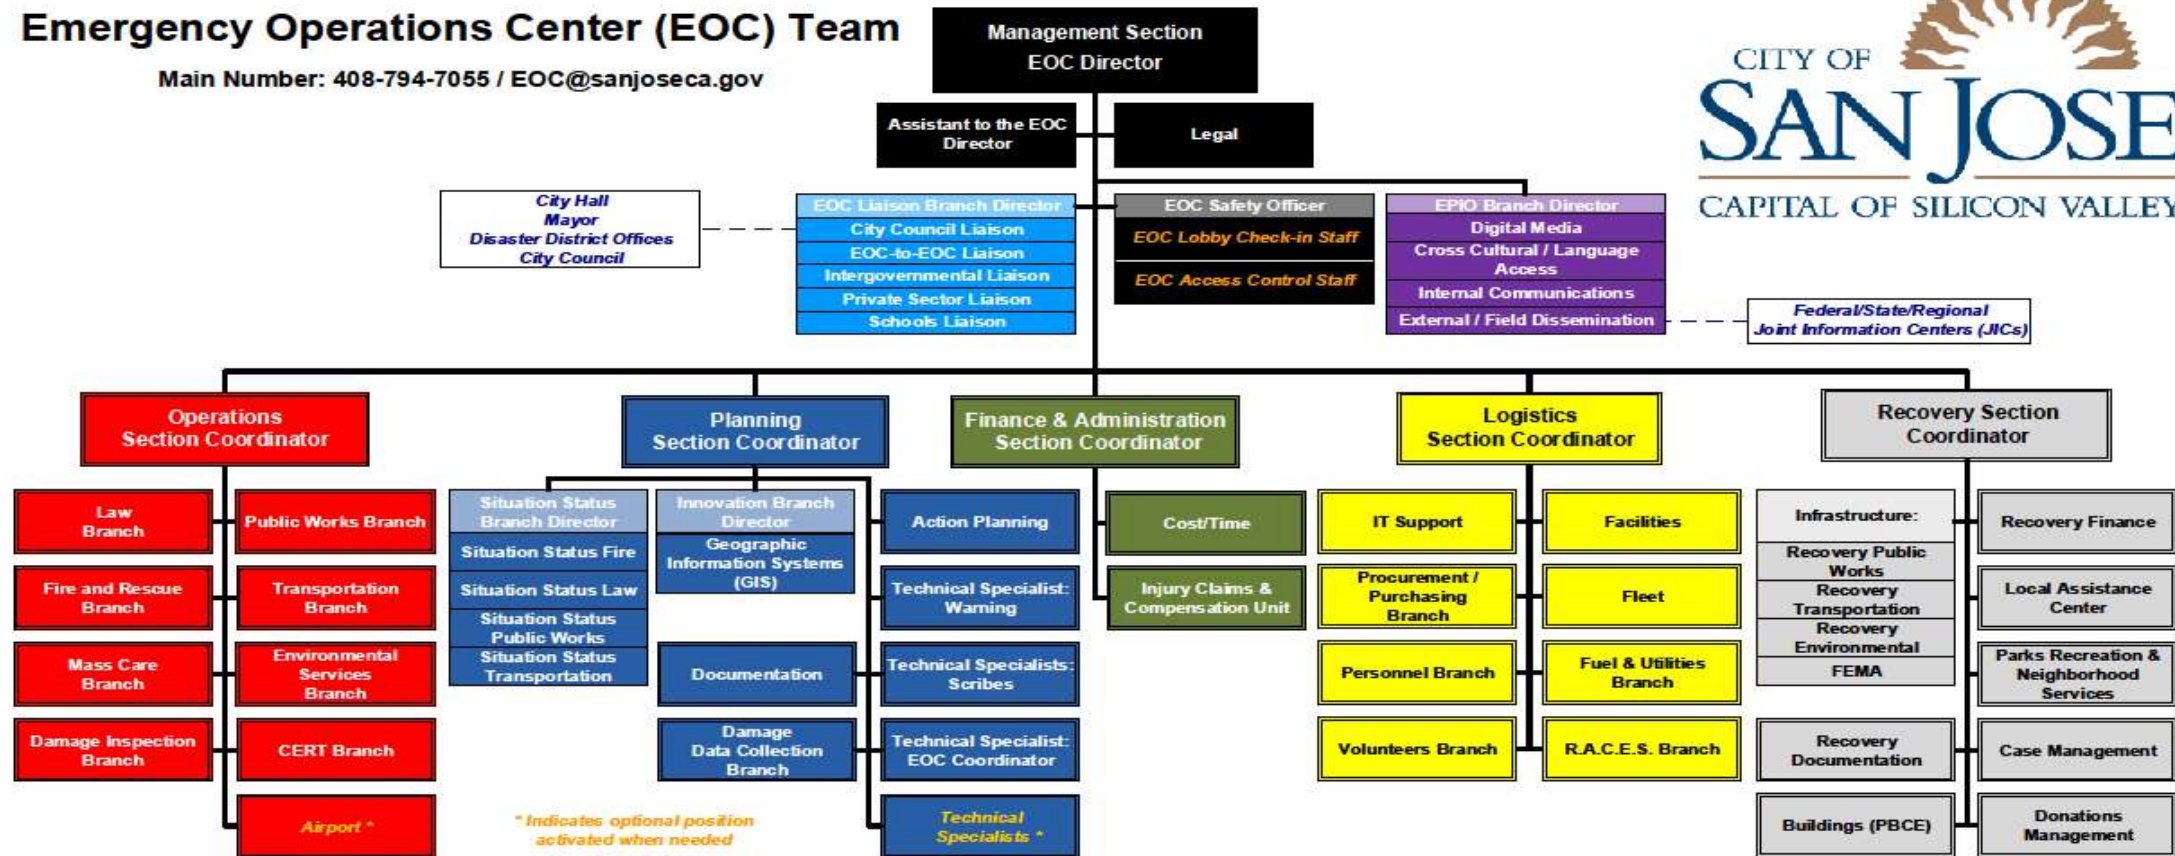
Emergency Operations Center (EOC) Team

Main Number: 408-794-7055 / EOC@sanjoseca.gov

Management Section
EOC Director

CITY OF
SAN JOSE
CAPITAL OF SILICON VALLEY

Assistant to the EOC Director

Legal

City Hall
Mayor
Disaster District Offices
City Council

EOC Liaison Branch Director
City Council Liaison
EOC-to-EOC Liaison
Intergovernmental Liaison
Private Sector Liaison
Schools Liaison

EOC Safety Officer
EOC Lobby Check-in Staff
EOC Access Control Staff

EPIO Branch Director
Digital Media
Cross Cultural / Language Access
Internal Communications
External / Field Dissemination

Federal/State/Regional
Joint Information Centers (JICs)

Operations
Section Coordinator

Law Branch
Public Works Branch
Fire and Rescue Branch
Transportation Branch
Mass Care Branch
Environmental Services Branch
Damage Inspection Branch
CERT Branch
Airport *

Planning
Section Coordinator

Situation Status Branch Director
Situation Status Fire
Situation Status Law
Situation Status Public Works
Situation Status Transportation

Innovation Branch Director
Geographic Information Systems (GIS)

Documentation
Damage Data Collection Branch

Action Planning
Technical Specialist: Warning
Technical Specialists: Scribes
Technical Specialist: EOC Coordinator
Technical Specialists *

* Indicates optional position activated when needed

Finance & Administration
Section Coordinator

Cost/Time
Injury Claims & Compensation Unit

Logistics
Section Coordinator

IT Support
Facilities
Procurement / Purchasing Branch
Fleet
Personnel Branch
Fuel & Utilities Branch
Volunteers Branch
R.A.C.E.S. Branch

Recovery Section
Coordinator

Infrastructure:
Recovery Public Works
Recovery Transportation
Recovery Environmental
FEMA

Recovery Finance
Local Assistance Center
Parks Recreation & Neighborhood Services
Recovery Documentation
Case Management
Buildings (PBCE)
Donations Management